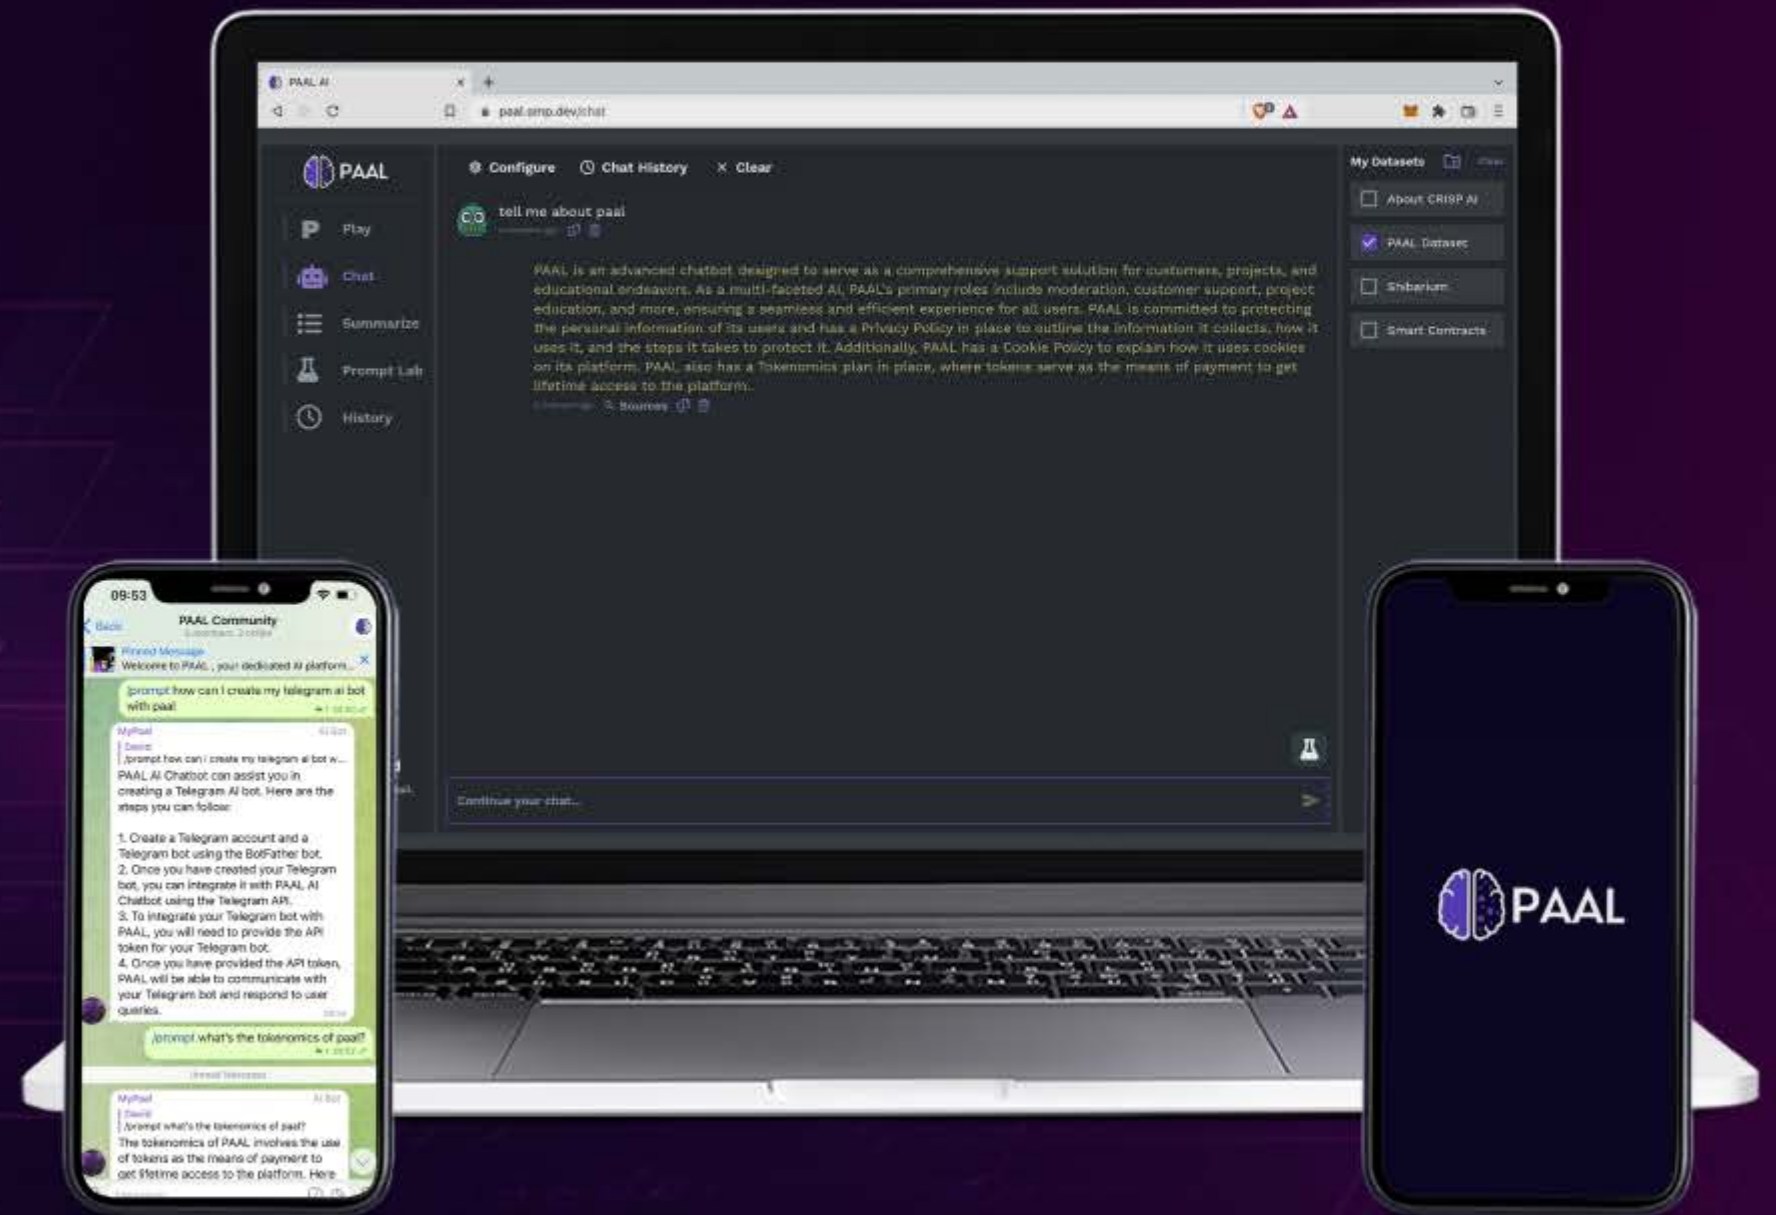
PAAL AI

paal.smp.dev/chat

PAAL

Play

Chat

Summarize

Prompt Lab

History

Configure

Chat History

Clear

tell me about paal

PAAL is an advanced chatbot designed to serve as a comprehensive support solution for customers, projects, and educational endeavors. As a multi-faceted AI, PAAL's primary roles include moderation, customer support, project education, and more, ensuring a seamless and efficient experience for all users. PAAL is committed to protecting the personal information of its users and has a Privacy Policy in place to outline the information it collects, how it uses it, and the steps it takes to protect it. Additionally, PAAL has a Cookie Policy to explain how it uses cookies on its platform. PAAL also has a Tokenomics plan in place, where tokens serve as the means of payment to get lifetime access to the platform.

Sources

Continue your chat...

My Datasets

About CRISP AI

PAAL Dataset

Shibarium

Smart Contracts

09:53

Back

PAAL Community

Pinned Message

Welcome to PAAL , your dedicated AI platform...

/prompt how can I create my telegram ai bot with paal

MyPaal

AI Bot

David

/prompt how can i create my telegram ai bot w...

PAAL AI Chatbot can assist you in creating a Telegram AI bot. Here are the steps you can follow:

1. Create a Telegram account and a Telegram bot using the BotFather bot.
2. Once you have created your Telegram bot, you can integrate it with PAAL AI Chatbot using the Telegram API.
3. To integrate your Telegram bot with PAAL, you will need to provide the API token for your Telegram bot.
4. Once you have provided the API token, PAAL will be able to communicate with your Telegram bot and respond to user queries.

/prompt what's the tokenomics of paal?

Unread Messages

MyPaal

AI Bot

David

/prompt what's the tokenomics of paal?

The tokenomics of PAAL involves the use of tokens as the means of payment to get lifetime access to the platform. Here

PAAL